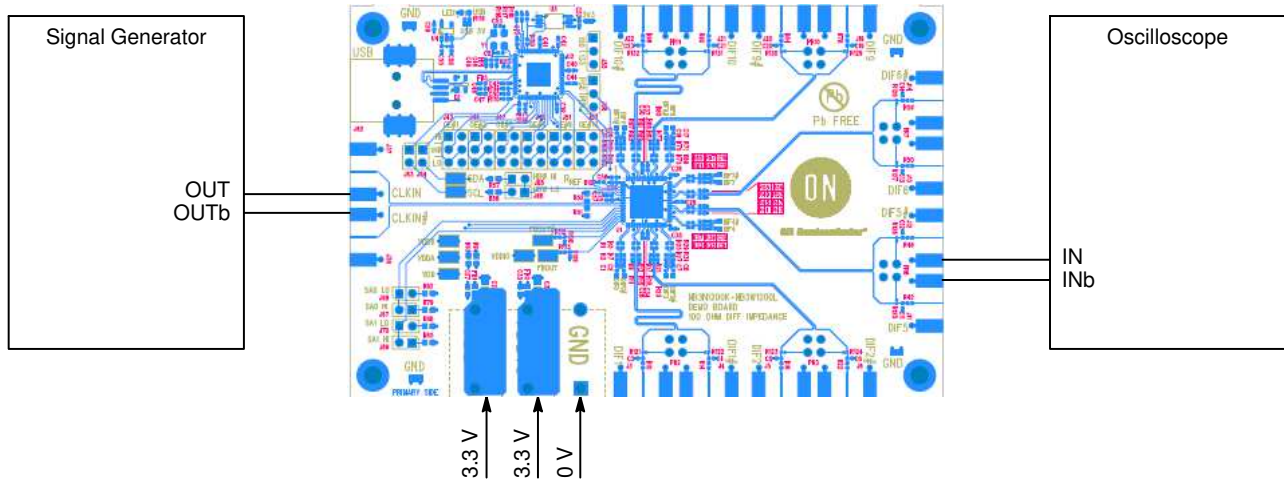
Signal Generator

OUT
OUTb

GND
USB
CLKIN
CLKIN#
VDDA
SCL
SDA
REF
PROUT
PRIMARY SIDE
GND
DIF6#
DIF6
DIF5
DIF5#
Pb FREE
ON
ON Semiconductor
GND
GND
NB3N1200K-NB3W1200L
DEMO BOARD
100 OHM DIFF IMPEDANCE

Oscilloscope

IN
INb

3.3 V
3.3 V
0 V